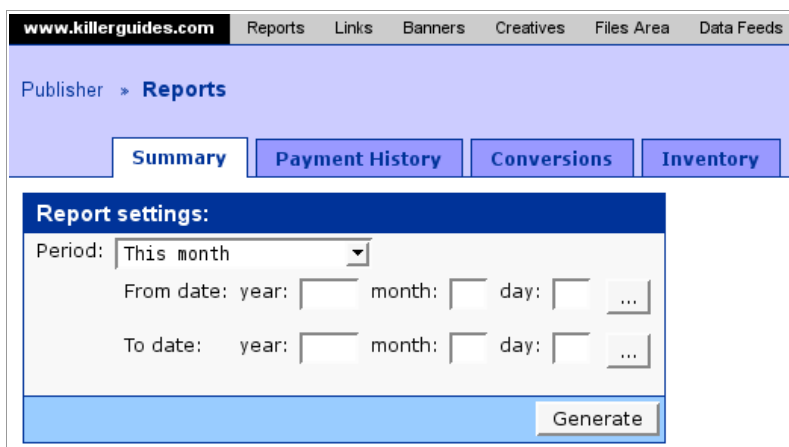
www.killerguides.com Reports Links Banners Creatives Files Area Data Feeds

Publisher » Reports

Summary Payment History Conversions Inventory

Report settings:

Period: This month

From date: year: month: day: ...

To date: year: month: day: ...

Generate